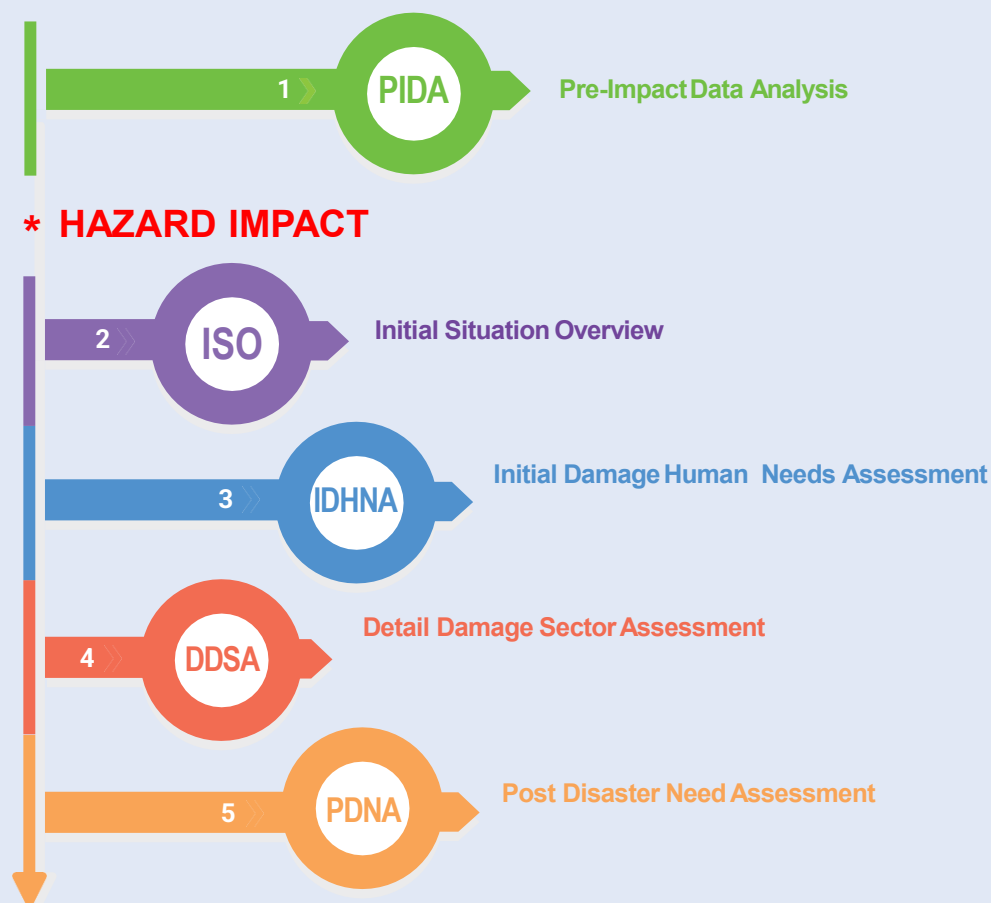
1 PIDA Pre-Impact Data Analysis

* HAZARD IMPACT

2 ISO Initial Situation Overview

3 IDHNA Initial Damage Human Needs Assessment

4 DDSA Detail Damage Sector Assessment

5 PDNA Post Disaster Need Assessment